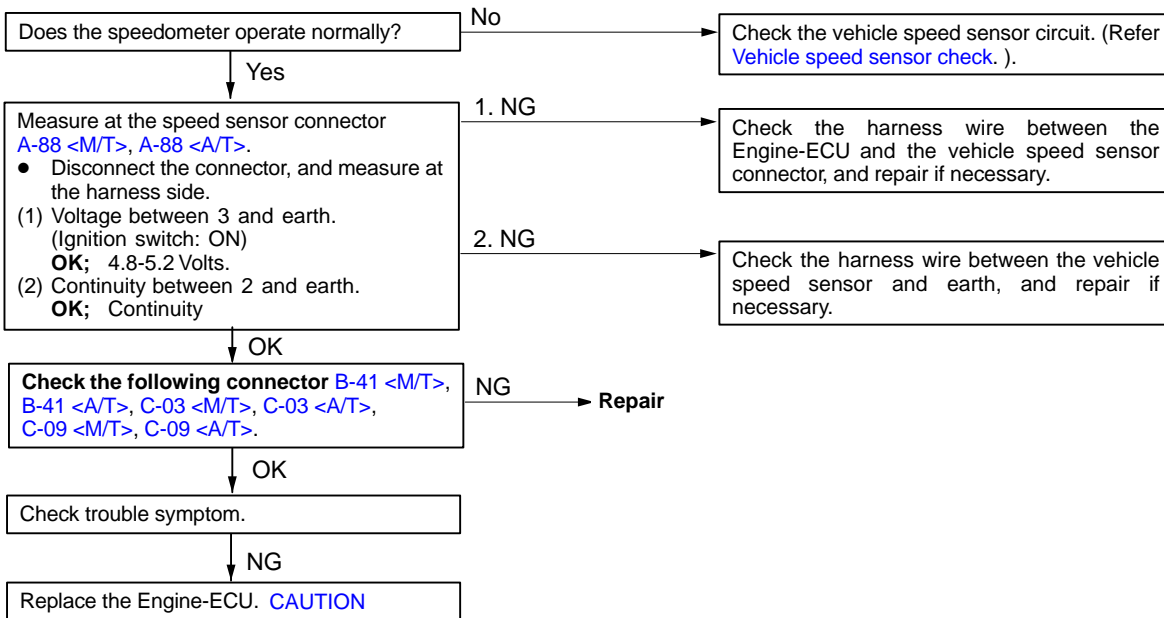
Does the speedometer operate normally?

No

Check the vehicle speed sensor circuit. (Refer Vehicle speed sensor check. ).

Yes

Measure at the speed sensor connector A-88 <M/T>, A-88 <A/T>.
● Disconnect the connector, and measure at the harness side.
(1) Voltage between 3 and earth. (Ignition switch: ON) **OK;** 4.8-5.2 Volts.
(2) Continuity between 2 and earth. **OK;** Continuity

1. NG

Check the harness wire between the Engine-ECU and the vehicle speed sensor connector, and repair if necessary.

2. NG

Check the harness wire between the vehicle speed sensor and earth, and repair if necessary.

OK

**Check the following connector** B-41 <M/T>, B-41 <A/T>, C-03 <M/T>, C-03 <A/T>, C-09 <M/T>, C-09 <A/T>.

NG

**Repair**

OK

Check trouble symptom.

NG

Replace the Engine-ECU. CAUTION